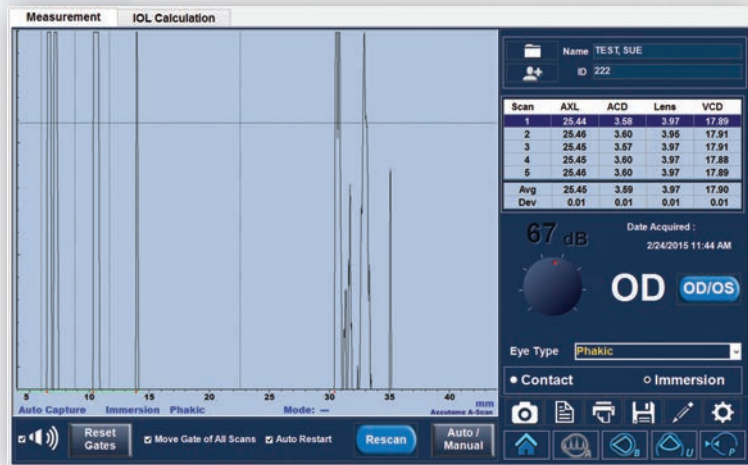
Measurement | IOL Calculation

Name TEST, SUE
ID 222

| Scan | AXL | ACD | Lens | VCD |
|---|---|---|---|---|
| 1 | 25.44 | 3.58 | 3.97 | 17.89 |
| 2 | 25.46 | 3.60 | 3.95 | 17.91 |
| 3 | 25.45 | 3.57 | 3.97 | 17.91 |
| 4 | 25.45 | 3.60 | 3.97 | 17.88 |
| 5 | 25.46 | 3.60 | 3.97 | 17.89 |
| Avg | 25.45 | 3.59 | 3.97 | 17.90 |
| Dev | 0.01 | 0.01 | 0.01 | 0.01 |

67 dB

Date Acquired :
2/24/2015 11:44 AM

OD
OD/OS

Eye Type Phakic

Contact
Immersion

5 10 15 20 25 30 35 40 mm
Auto Capture Immersion Phakic Mode: —
Accutome A-Scan

Reset Gates
Move Gate of All Scans
Auto Restart
Rescan
Auto / Manual